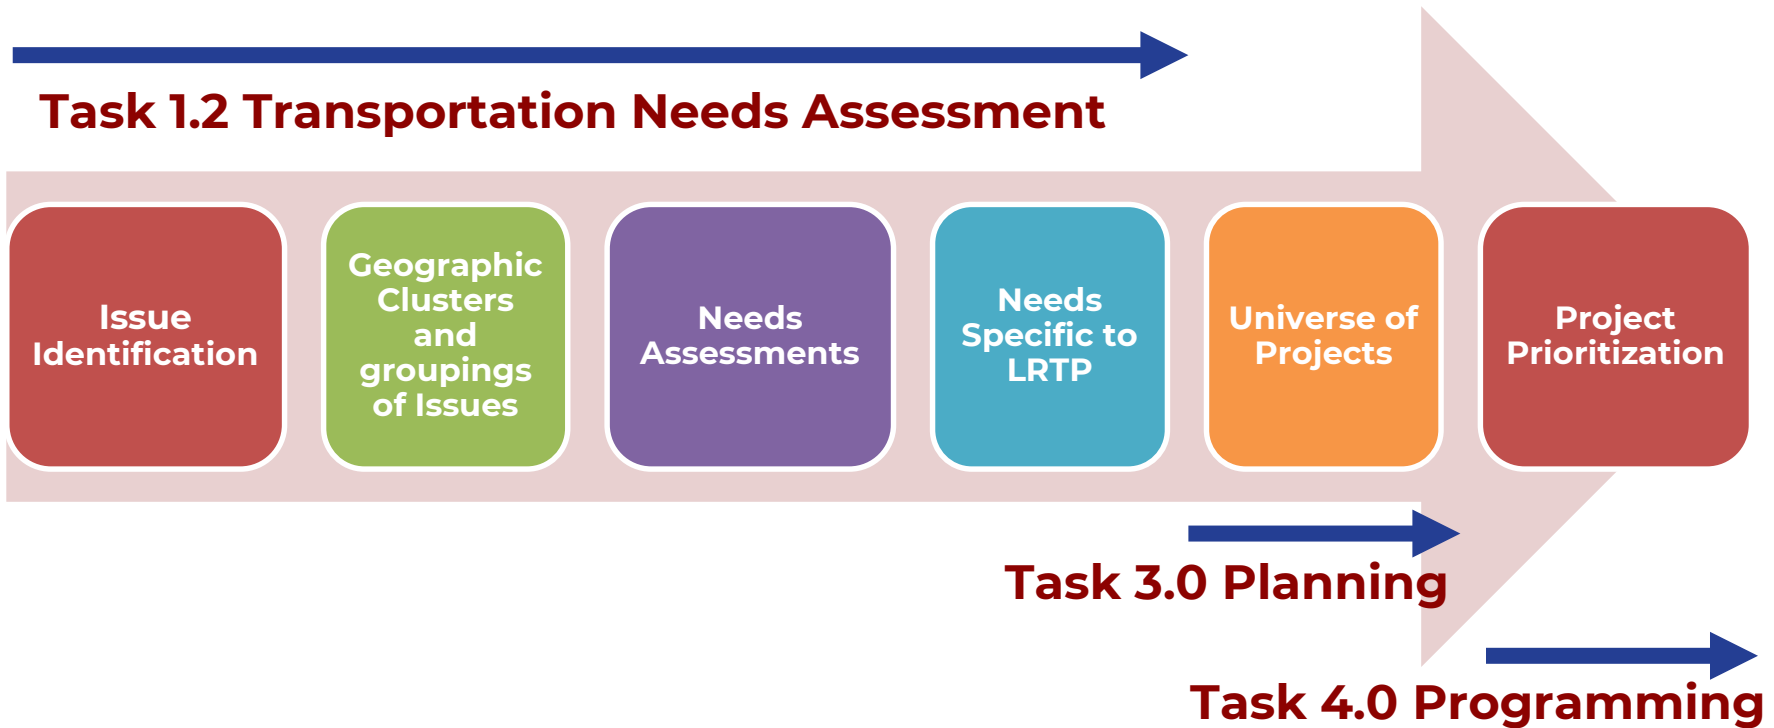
Task 1.2 Transportation Needs Assessment

Issue Identification

Geographic Clusters and groupings of Issues

Needs Assessments

Needs Specific to LRTP

Universe of Projects

Project Prioritization

Task 3.0 Planning

Task 4.0 Programming